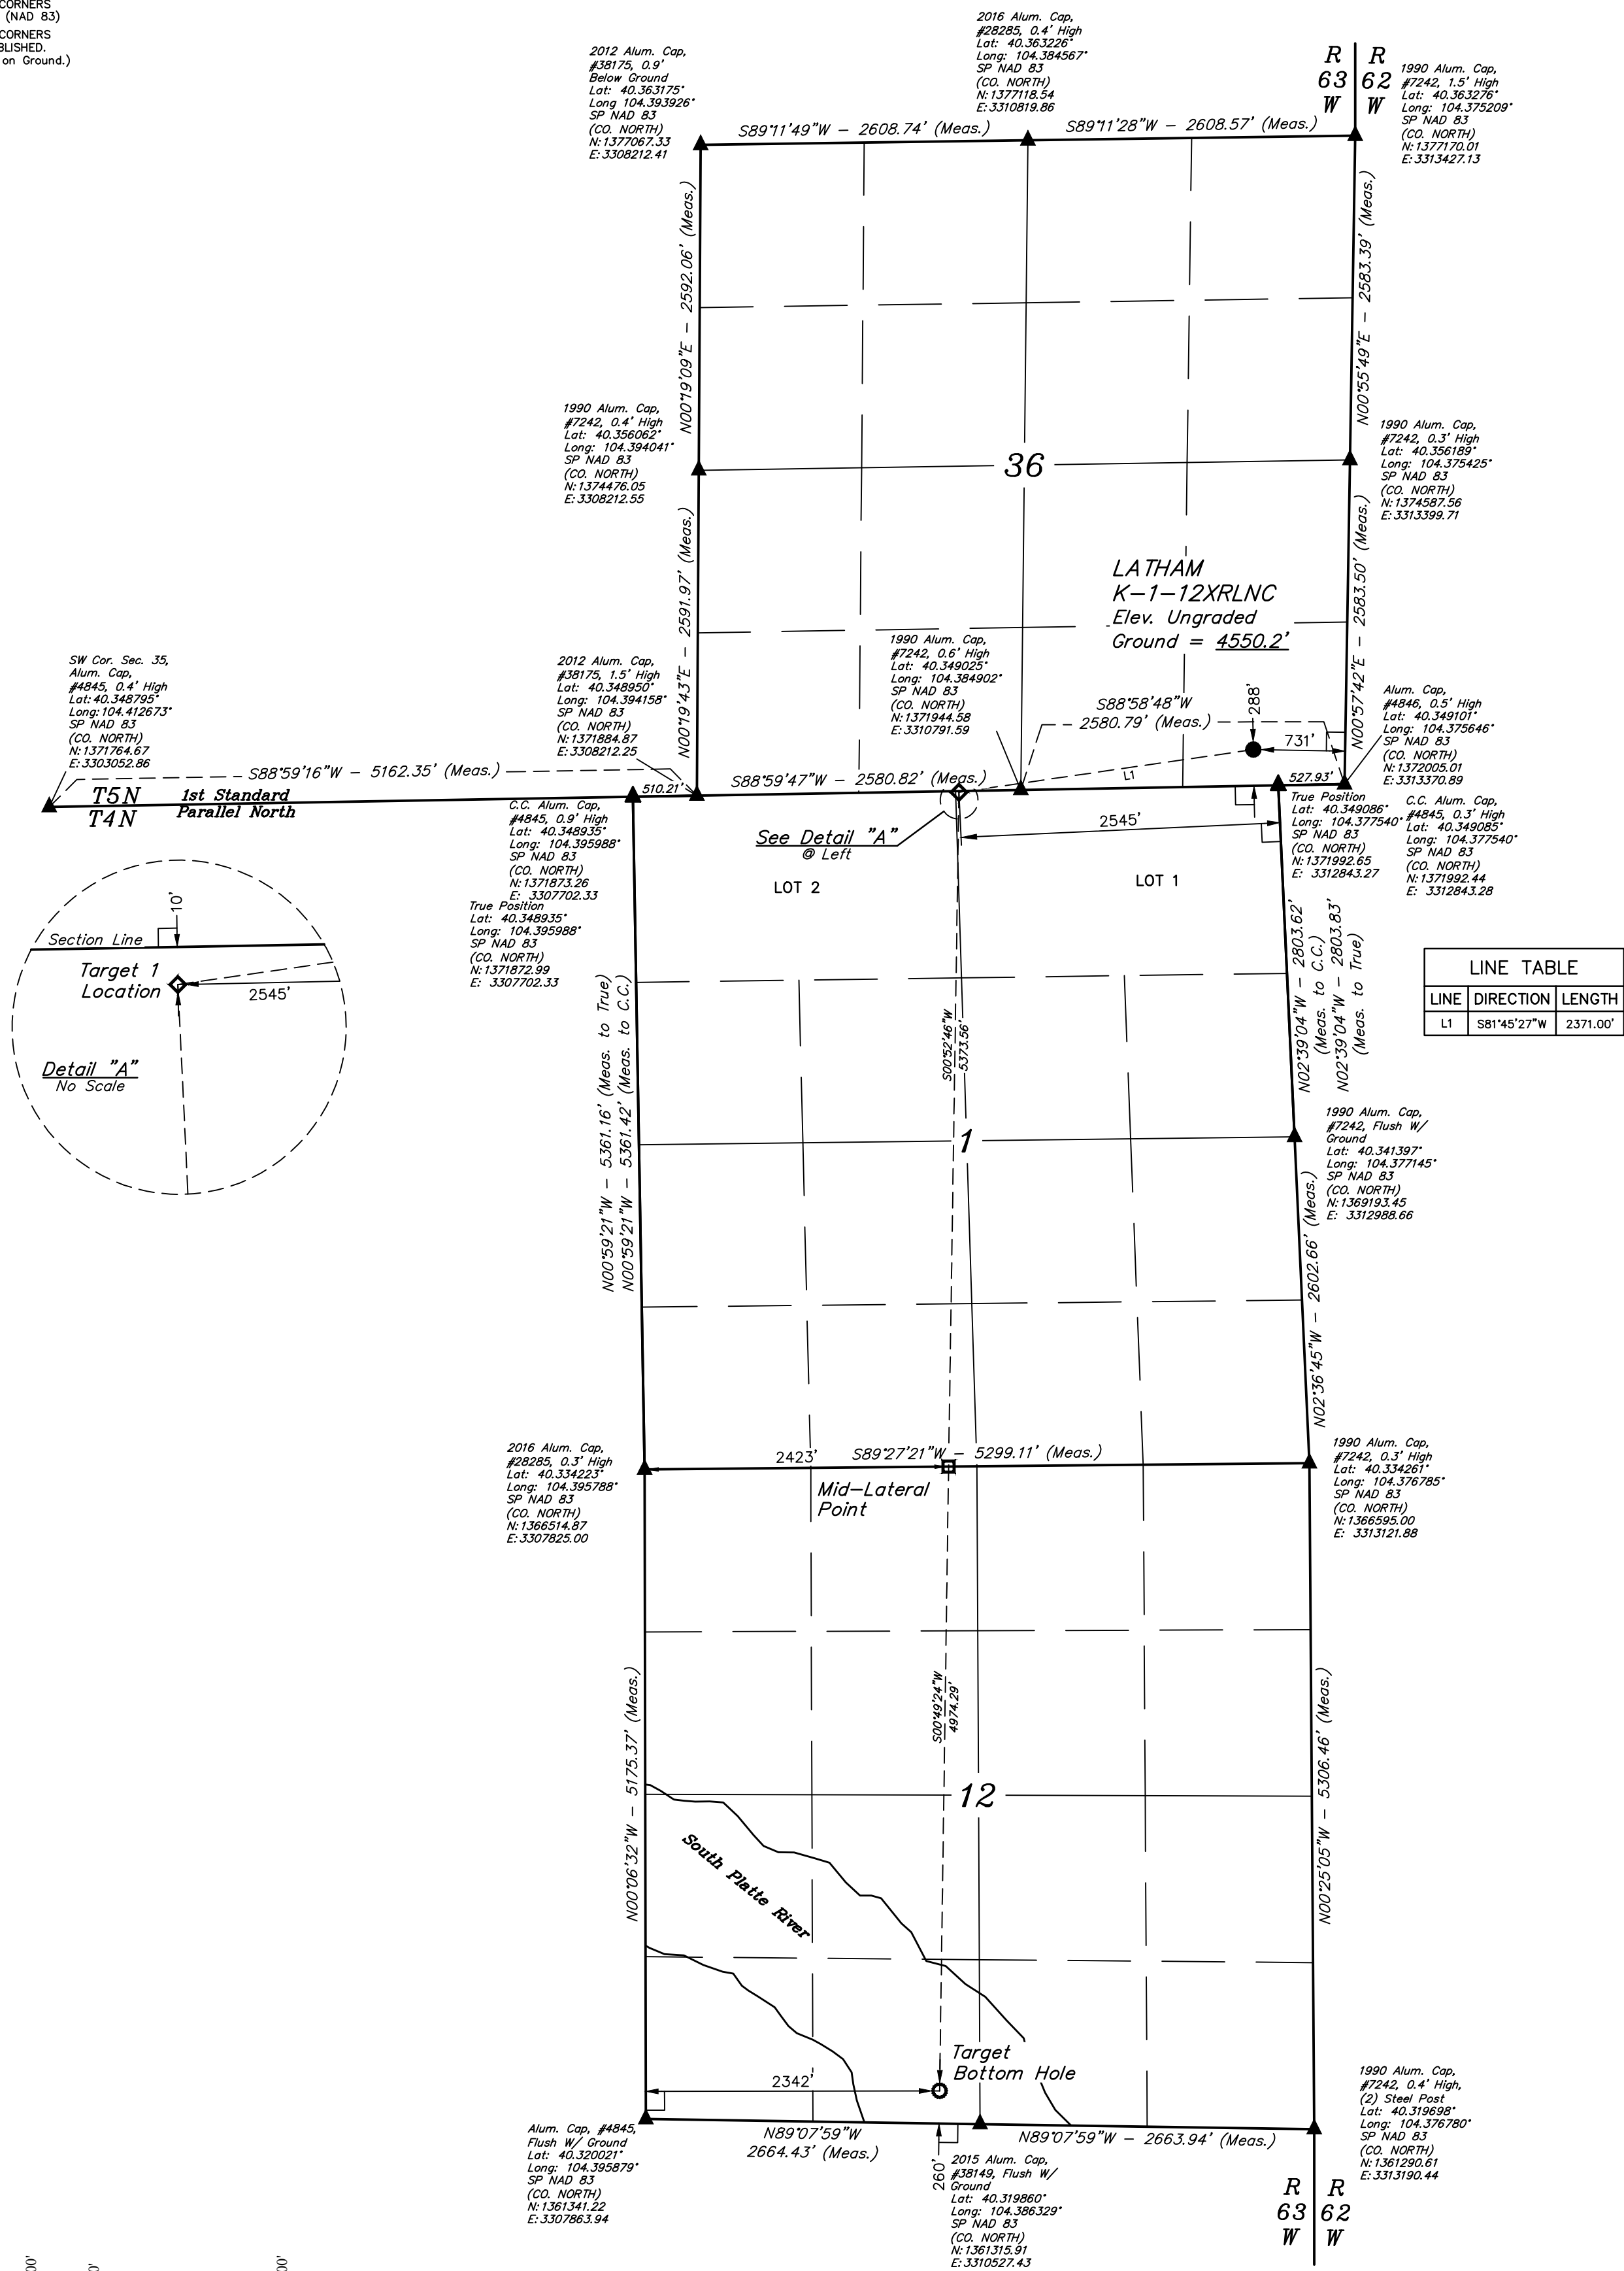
CORNERS
(NAD 83)
CORNERS
BLISHED.
on Ground.)

2016 Alum. Cap, #28285, 0.4' High Lat: 40.363226° Long: 104.384567° SP NAD 83 (CO. NORTH) N: 1377118.54 E: 3310819.86

2012 Alum. Cap, #38175, 0.9' Below Ground Lat: 40.363175° Long 104.393926° SP NAD 83 (CO. NORTH) N: 1377067.33 E: 3308212.41

R 63 W | R 62 W

1990 Alum. Cap, #7242, 1.5' High Lat: 40.363276° Long: 104.375209° SP NAD 83 (CO. NORTH) N: 1377170.01 E: 3313427.13

S89°11'49"W – 2608.74' (Meas.)
S89°11'28"W – 2608.57' (Meas.)

N00°19'09"E – 2592.06' (Meas.)
N00°55'49"E – 2583.39' (Meas.)

1990 Alum. Cap, #7242, 0.4' High Lat: 40.356062° Long: 104.394041° SP NAD 83 (CO. NORTH) N: 1374476.05 E: 3308212.55

36

1990 Alum. Cap, #7242, 0.3' High Lat: 40.356189° Long: 104.375425° SP NAD 83 (CO. NORTH) N: 1374587.56 E: 3313399.71

N00°19'43"E – 2591.97' (Meas.)
N00°57'42"E – 2583.50' (Meas.)

LATHAM
K-1-12XRLNC
Elev. Ungraded
Ground = 4550.2'

SW Cor. Sec. 35, Alum. Cap, #4845, 0.4' High Lat: 40.348795° Long: 104.412673° SP NAD 83 (CO. NORTH) N: 1371764.67 E: 3303052.86

2012 Alum. Cap, #38175, 1.5' High Lat: 40.348950° Long: 104.394158° SP NAD 83 (CO. NORTH) N: 1371884.87 E: 3308212.25

1990 Alum. Cap, #7242, 0.6' High Lat: 40.349025° Long: 104.384902° SP NAD 83 (CO. NORTH) N: 1371944.58 E: 3310791.59

S88°58'48"W – 2580.79' (Meas.)
288'
731'
L1

Alum. Cap, #4846, 0.5' High Lat: 40.349101° Long: 104.375646° SP NAD 83 (CO. NORTH) N: 1372005.01 E: 3313370.89

S88°59'16"W – 5162.35' (Meas.)
510.21'
S88°59'47"W – 2580.82' (Meas.)
527.93'

T5N
T4N
1st Standard Parallel North

C.C. Alum. Cap, #4845, 0.9' High Lat: 40.348935° Long: 104.395988° SP NAD 83 (CO. NORTH) N: 1371873.26 E: 3307702.33

True Position Lat: 40.348935° Long: 104.395988° SP NAD 83 (CO. NORTH) N: 1371872.99 E: 3307702.33

See Detail "A" @ Left

2545'

True Position Lat: 40.349086° Long: 104.377540° SP NAD 83 (CO. NORTH) N: 1371992.65 E: 3312843.27

C.C. Alum. Cap, #4845, 0.3' High Lat: 40.349085° Long: 104.377540° SP NAD 83 (CO. NORTH) N: 1371992.44 E: 3312843.28

LOT 2
LOT 1

10'
Section Line
Target 1 Location
2545'
Detail "A"
No Scale

| LINE TABLE | | |
|---|---|---|
| LINE | DIRECTION | LENGTH |
| L1 | S81°45'27"W | 2371.00' |

N02°39'04"W – 2803.62' (Meas. to C.C.)
N02°39'04"W – 2803.83' (Meas. to True)

S00°52'46"W 5373.56'

N00°59'21"W – 5361.16' (Meas. to True)
N00°59'21"W – 5361.42' (Meas. to C.C.)

1

1990 Alum. Cap, #7242, Flush W/ Ground Lat: 40.341397° Long: 104.377145° SP NAD 83 (CO. NORTH) N: 1369193.45 E: 3312988.66

N02°36'45"W – 2602.66' (Meas.)

2016 Alum. Cap, #28285, 0.3' High Lat: 40.334223° Long: 104.395788° SP NAD 83 (CO. NORTH) N: 1366514.87 E: 3307825.00

2423'
S89°27'21"W – 5299.11' (Meas.)

1990 Alum. Cap, #7242, 0.3' High Lat: 40.334261° Long: 104.376785° SP NAD 83 (CO. NORTH) N: 1366595.00 E: 3313121.88

Mid-Lateral Point

S00°49'24"W 4974.29'

N00°06'32"W – 5175.37' (Meas.)

12

N00°25'05"W – 5306.46' (Meas.)

South Platte River

Target Bottom Hole
2342'

Alum. Cap, #4845, Flush W/ Ground Lat: 40.320021° Long: 104.395879° SP NAD 83 (CO. NORTH) N: 1361341.22 E: 3307863.94

N89°07'59"W 2664.43' (Meas.)
260'
N89°07'59"W – 2663.94' (Meas.)

2015 Alum. Cap, #38149, Flush W/ Ground Lat: 40.319860° Long: 104.386329° SP NAD 83 (CO. NORTH) N: 1361315.91 E: 3310527.43

1990 Alum. Cap, #7242, 0.4' High, (2) Steel Post Lat: 40.319698° Long: 104.376780° SP NAD 83 (CO. NORTH) N: 1361290.61 E: 3313190.44

R 63 W | R 62 W